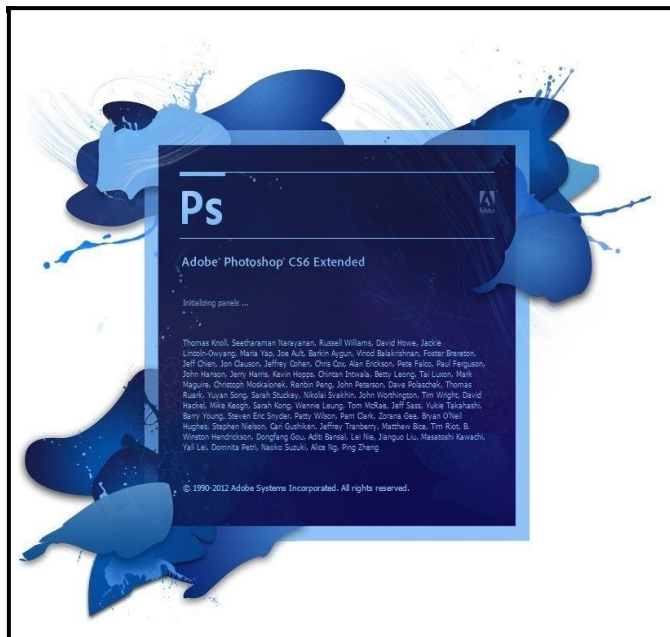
Ps

Adobe

Adobe® Photoshop® CS6 Extended

Initializing panels ...

Thomas Knoll, Seetharaman Narayanan, Russell Williams, David Howe, Jackie Lincoln-Owyang, Maria Yap, Joe Ault, Barkin Aygun, Vinod Balakrishnan, Foster Brereton, Jeff Chien, Jon Clauson, Jeffrey Cohen, Chris Cox, Alan Erickson, Pete Falco, Paul Ferguson, John Hanson, Jerry Harris, Kevin Hopps, Chintan Intwala, Betty Leong, Tai Luxon, Mark Maguire, Christoph Moskalonek, Renbin Peng, John Peterson, Dave Polaschek, Thomas Ruark, Yuyan Song, Sarah Stuckey, Nikolai Svakhin, John Worthington, Tim Wright, David Hackel, Mike Keogh, Sarah Kong, Wennie Leung, Tom McRae, Jeff Sass, Yukie Takahashi, Barry Young, Steven Eric Snyder, Patty Wilson, Pam Clark, Zorana Gee, Bryan O'Neil Hughes, Stephen Nielson, Cari Gushiken, Jeffrey Tranberry, Matthew Bice, Tim Riot, B. Winston Hendrickson, Dongfang Gou, Aditi Bansal, Lei Nie, Jianguo Liu, Masatoshi Kawachi, Yali Lei, Domnita Petri, Naoko Suzuki, Alice Ng, Ping Zheng

© 1990-2012 Adobe Systems Incorporated. All rights reserved.